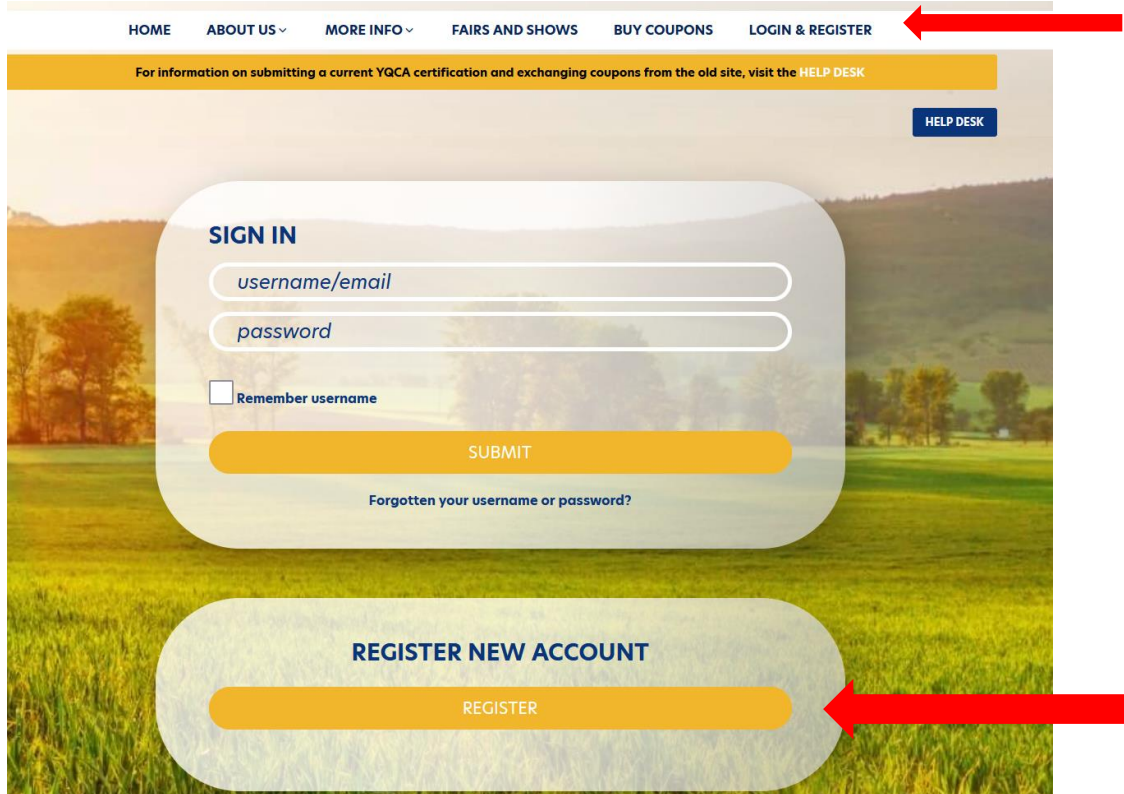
HOME ABOUT US MORE INFO FAIRS AND SHOWS BUY COUPONS LOGIN & REGISTER

For information on submitting a current YQCA certification and exchanging coupons from the old site, visit the HELP DESK

HELP DESK

SIGN IN

username/email

password

Remember username

SUBMIT

Forgotten your username or password?

REGISTER NEW ACCOUNT

REGISTER